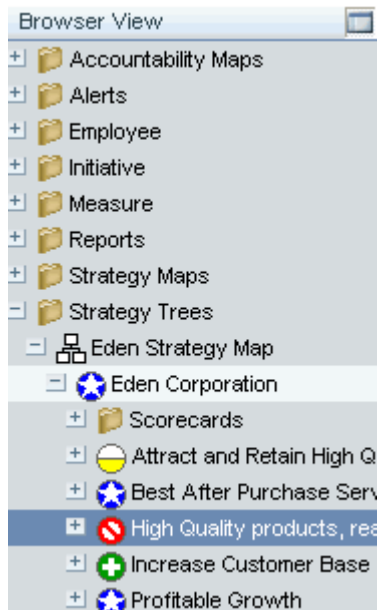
Browser View

Accountability Maps

Alerts

Employee

Initiative

Measure

Reports

Strategy Maps

Strategy Trees

Eden Strategy Map

Eden Corporation

Scorecards

Attract and Retain High Q

Best After Purchase Serv

High Quality products, rea

Increase Customer Base

Profitable Growth